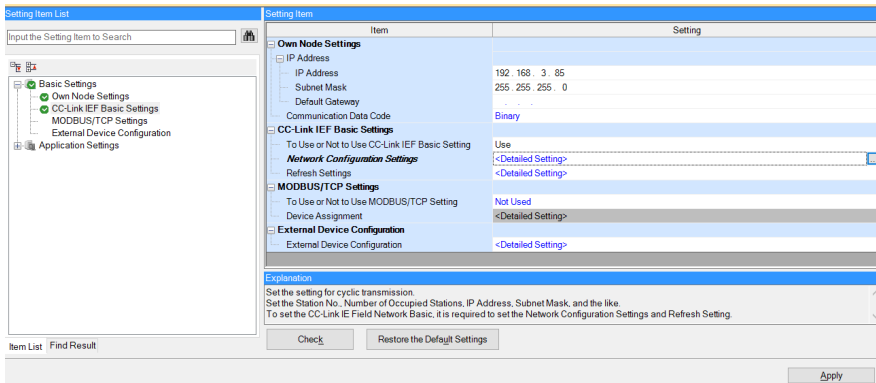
Setting Item List

Input the Setting Item to Search

Basic Settings
Own Node Settings
CC-Link IEF Basic Settings
MODBUS/TCP Settings
External Device Configuration
Application Settings

Item List | Find Result

Setting Item

| Item | Setting |
|---|---|
| Own Node Settings | |
| IP Address | |
| IP Address | 192 . 168 . 3 . 85 |
| Subnet Mask | 255 . 255 . 255 . 0 |
| Default Gateway | . . . |
| Communication Data Code | Binary |
| CC-Link IEF Basic Settings | |
| To Use or Not to Use CC-Link IEF Basic Setting | Use |
| Network Configuration Settings | <Detailed Setting> |
| Refresh Settings | <Detailed Setting> |
| MODBUS/TCP Settings | |
| To Use or Not to Use MODBUS/TCP Setting | Not Used |
| Device Assignment | <Detailed Setting> |
| External Device Configuration | |
| External Device Configuration | <Detailed Setting> |

Explanation
Set the setting for cyclic transmission.
Set the Station No., Number of Occupied Stations, IP Address, Subnet Mask, and the like.
To set the CC-Link IE Field Network Basic, it is required to set the Network Configuration Settings and Refresh Setting.

Check | Restore the Default Settings

Apply